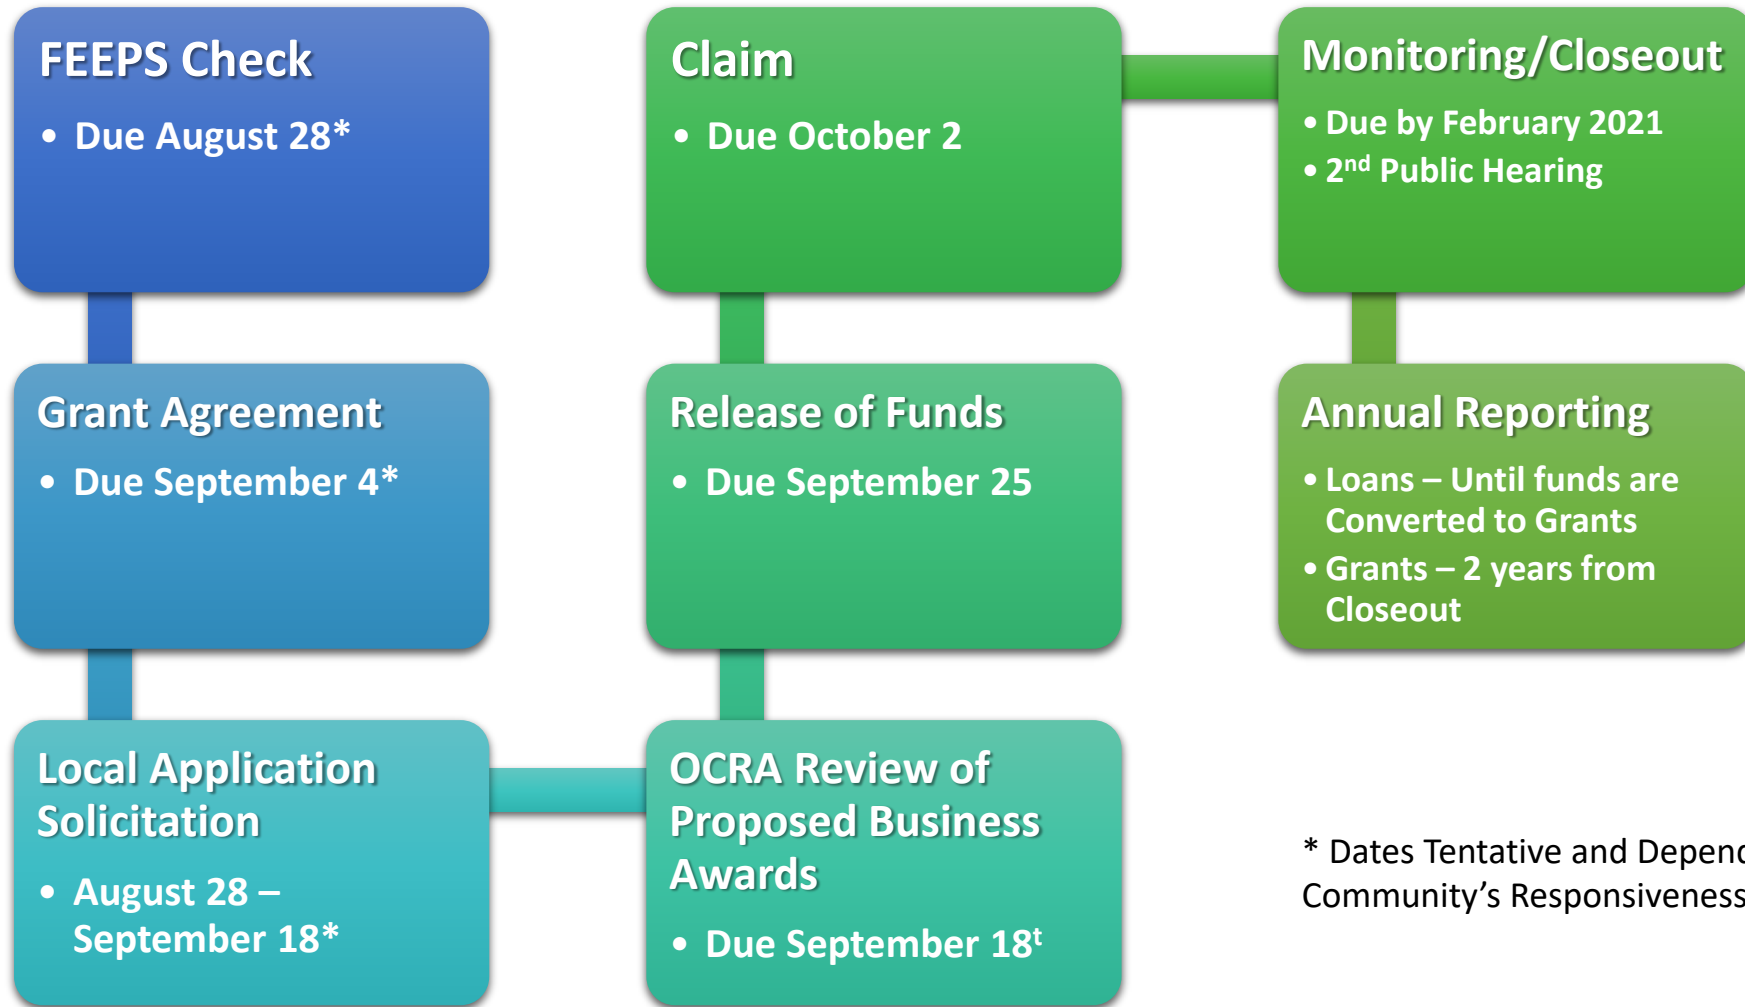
FEEPS Check

• Due August 28*

Grant Agreement

• Due September 4*

Local Application Solicitation

• August 28 – September 18*

Claim

• Due October 2

Release of Funds

• Due September 25

OCRA Review of Proposed Business Awards

• Due September 18$^t$

Monitoring/Closeout

• Due by February 2021

• 2$^{nd}$ Public Hearing

Annual Reporting

• Loans – Until funds are Converted to Grants

• Grants – 2 years from Closeout

* Dates Tentative and Depend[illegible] Community's Responsiveness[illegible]